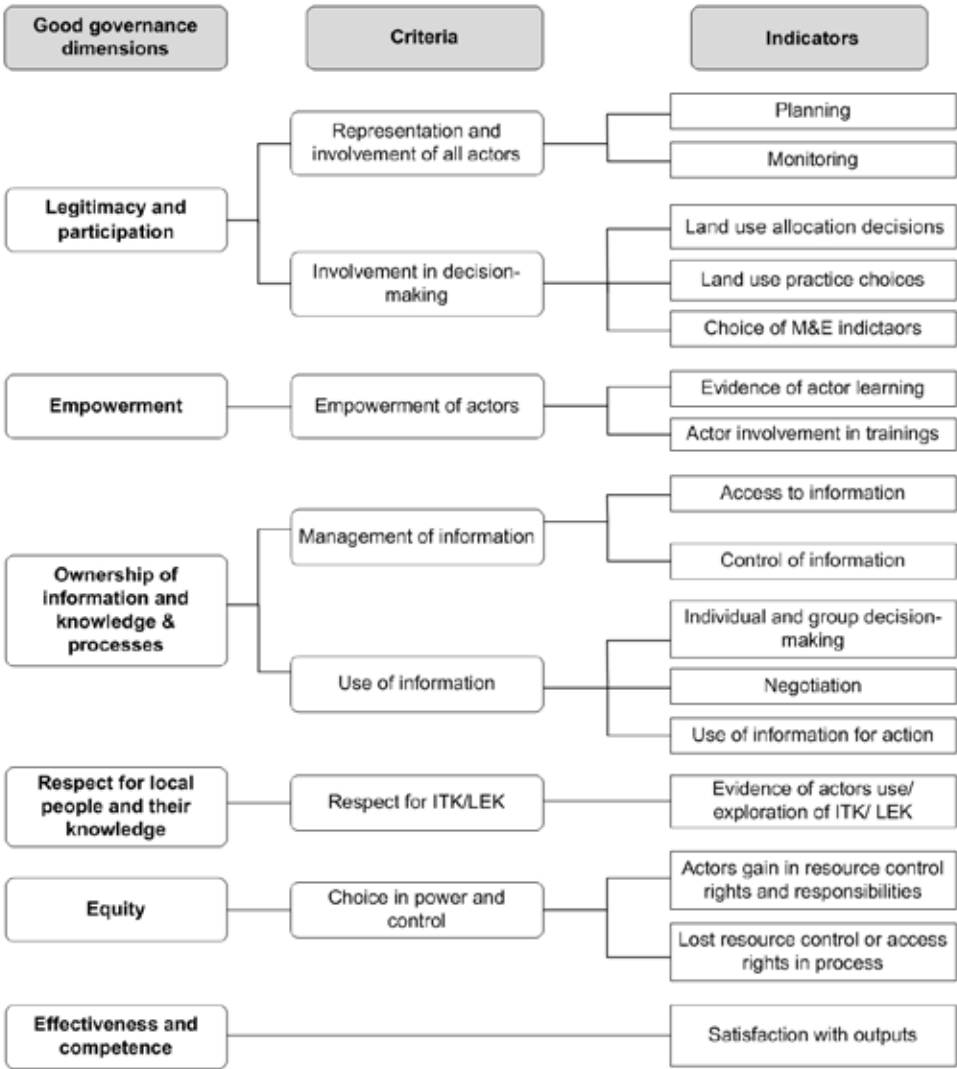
Good governance dimensions

Criteria

Indicators

Legitimacy and participation

Representation and involvement of all actors

Planning

Monitoring

Involvement in decision-making

Land use allocation decisions

Land use practice choices

Choice of M&E indictaors

Empowerment

Empowerment of actors

Evidence of actor learning

Actor involvement in trainings

Ownership of information and knowledge & processes

Management of information

Access to information

Control of information

Use of information

Individual and group decision-making

Negotiation

Use of information for action

Respect for local people and their knowledge

Respect for ITK/LEK

Evidence of actors use/ exploration of ITK/ LEK

Equity

Choice in power and control

Actors gain in resource control rights and responsibilities

Lost resource control or access rights in process

Effectiveness and competence

Satisfaction with outputs